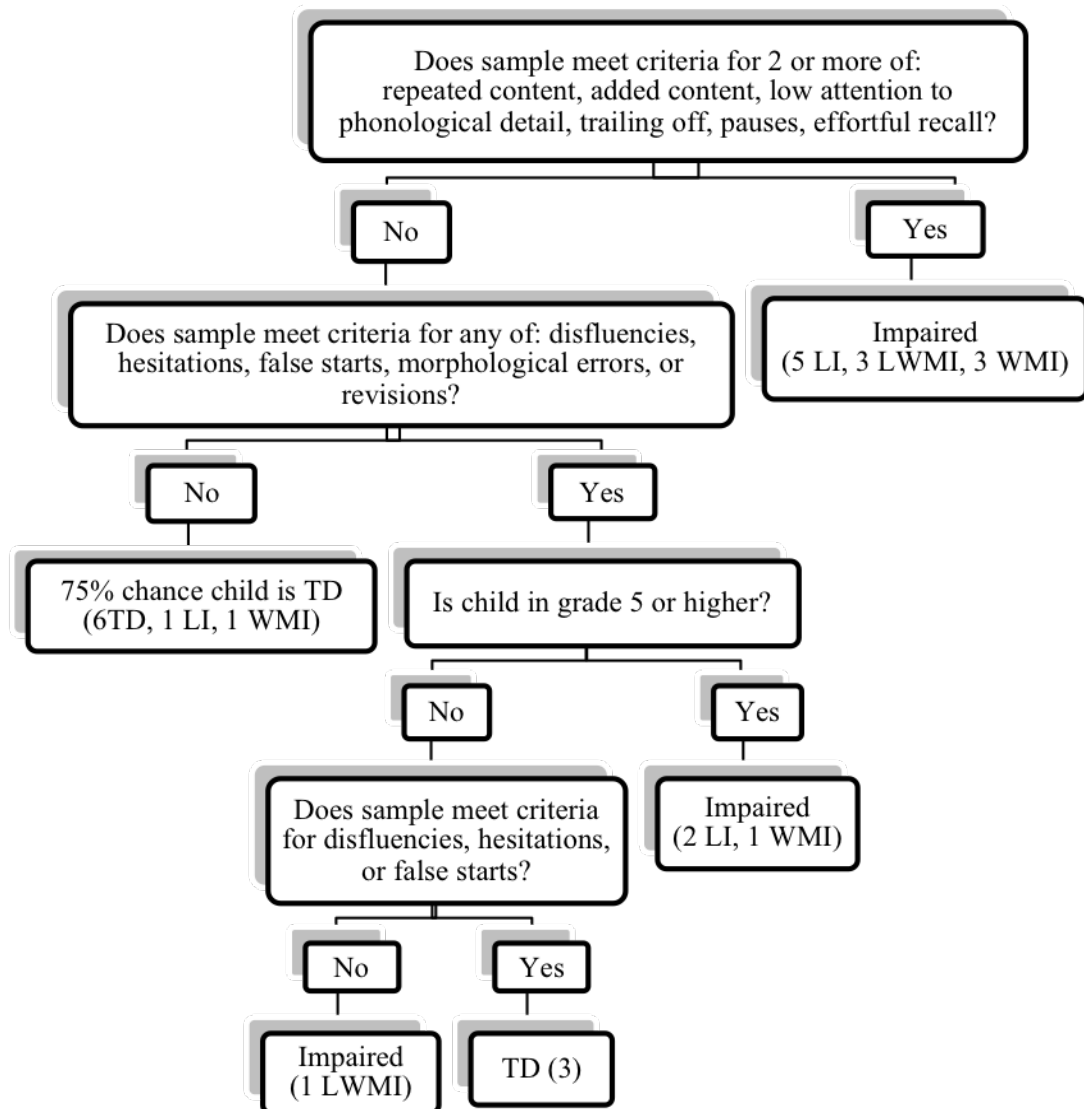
Does sample meet criteria for 2 or more of: repeated content, added content, low attention to phonological detail, trailing off, pauses, effortful recall?

No

Yes

Does sample meet criteria for any of: disfluencies, hesitations, false starts, morphological errors, or revisions?

Impaired (5 LI, 3 LWMI, 3 WMI)

No

Yes

75% chance child is TD (6TD, 1 LI, 1 WMI)

Is child in grade 5 or higher?

No

Yes

Does sample meet criteria for disfluencies, hesitations, or false starts?

Impaired (2 LI, 1 WMI)

No

Yes

Impaired (1 LWMI)

TD (3)